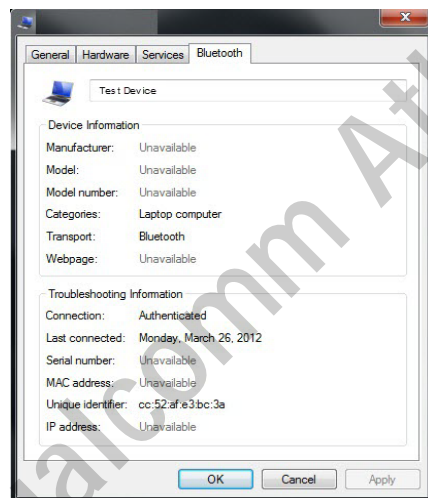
General | Hardware | Services | Bluetooth

Test Device

Device Information

| | |
|---|---|
| Manufacturer: | Unavailable |
| Model: | Unavailable |
| Model number: | Unavailable |
| Categories: | Laptop computer |
| Transport: | Bluetooth |
| Webpage: | Unavailable |

Troubleshooting Information

| | |
|---|---|
| Connection: | Authenticated |
| Last connected: | Monday, March 26, 2012 |
| Serial number: | Unavailable |
| MAC address: | Unavailable |
| Unique identifier: | cc:52:af:e3:bc:3a |
| IP address: | Unavailable |

OK | Cancel | Apply

alcomm At